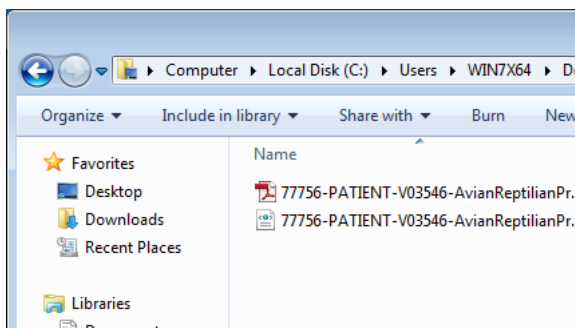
▸ Computer ▸ Local Disk (C:) ▸ Users ▸ WIN7X64 ▸ D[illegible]

Organize ▾ Include in library ▾ Share with ▾ Burn New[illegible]

Favorites
Desktop
Downloads
Recent Places

Libraries
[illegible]

Name

77756-PATIENT-V03546-AvianReptilianPr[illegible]
77756-PATIENT-V03546-AvianReptilianPr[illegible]